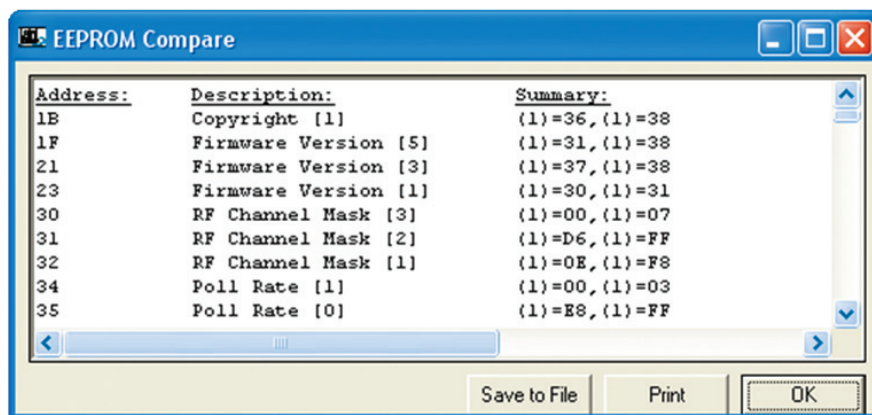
EEPROM Compare

| Address: | Description: | Summary: |
|---|---|---|
| 1B | Copyright [1] | (1)=36,(1)=38 |
| 1F | Firmware Version [5] | (1)=31,(1)=38 |
| 21 | Firmware Version [3] | (1)=37,(1)=38 |
| 23 | Firmware Version [1] | (1)=30,(1)=31 |
| 30 | RF Channel Mask [3] | (1)=00,(1)=07 |
| 31 | RF Channel Mask [2] | (1)=D6,(1)=FF |
| 32 | RF Channel Mask [1] | (1)=0E,(1)=F8 |
| 34 | Poll Rate [1] | (1)=00,(1)=03 |
| 35 | Poll Rate [0] | (1)=E8,(1)=FF |

Save to File
Print
OK